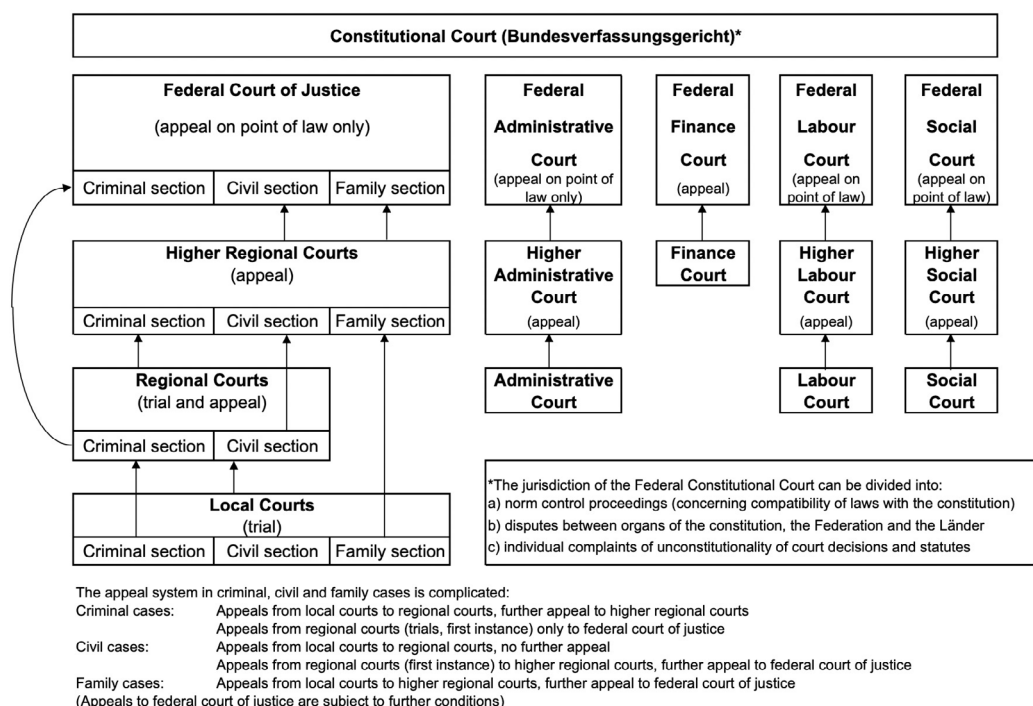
Constitutional Court (Bundesverfassungsgericht)*

Federal Court of Justice
(appeal on point of law only)

| Criminal section | Civil section | Family section |
|---|---|---|

Higher Regional Courts
(appeal)

| Criminal section | Civil section | Family section |
|---|---|---|

Regional Courts
(trial and appeal)

| Criminal section | Civil section |
|---|---|

Local Courts
(trial)

| Criminal section | Civil section | Family section |
|---|---|---|

Federal Administrative Court
(appeal on point of law only)

Higher Administrative Court
(appeal)

Administrative Court

Federal Finance Court
(appeal)

Finance Court

Federal Labour Court
(appeal on point of law)

Higher Labour Court
(appeal)

Labour Court

Federal Social Court
(appeal on point of law)

Higher Social Court
(appeal)

Social Court

*The jurisdiction of the Federal Constitutional Court can be divided into:
a) norm control proceedings (concerning compatibility of laws with the constitution)
b) disputes between organs of the constitution, the Federation and the Länder
c) individual complaints of unconstitutionality of court decisions and statutes

The appeal system in criminal, civil and family cases is complicated:
Criminal cases: Appeals from local courts to regional courts, further appeal to higher regional courts
Appeals from regional courts (trials, first instance) only to federal court of justice
Civil cases: Appeals from local courts to regional courts, no further appeal
Appeals from regional courts (first instance) to higher regional courts, further appeal to federal court of justice
Family cases: Appeals from local courts to higher regional courts, further appeal to federal court of justice
(Appeals to federal court of justice are subject to further conditions)